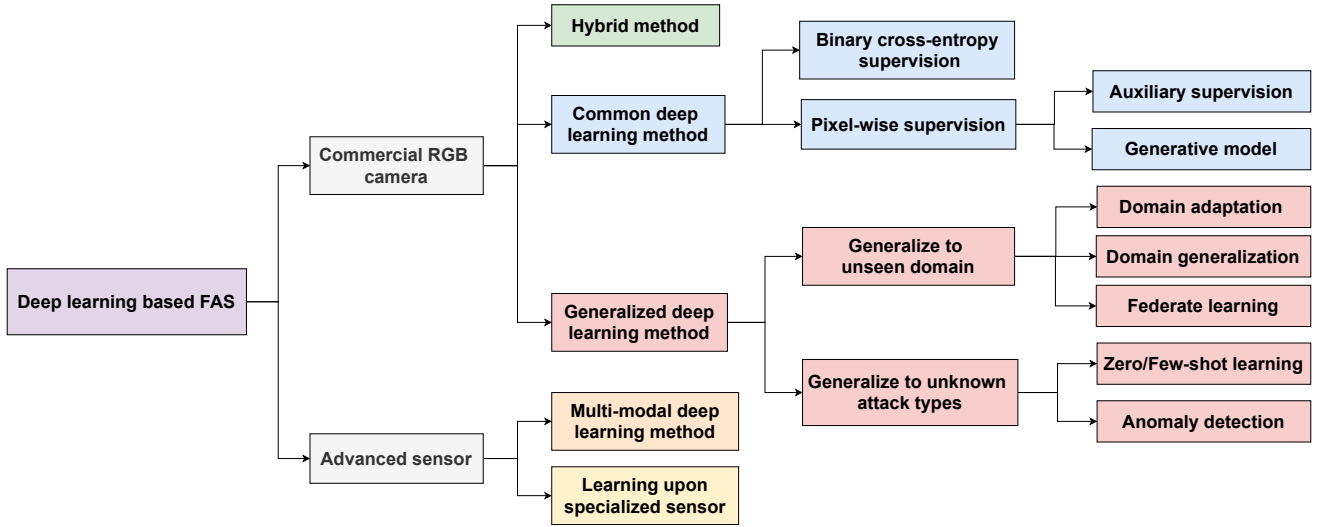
Deep learning based FAS

Commercial RGB camera

Hybrid method

Common deep learning method

Binary cross-entropy supervision

Pixel-wise supervision

Auxiliary supervision

Generative model

Generalized deep learning method

Generalize to unseen domain

Domain adaptation

Domain generalization

Federate learning

Generalize to unknown attack types

Zero/Few-shot learning

Anomaly detection

Advanced sensor

Multi-modal deep learning method

Learning upon specialized sensor